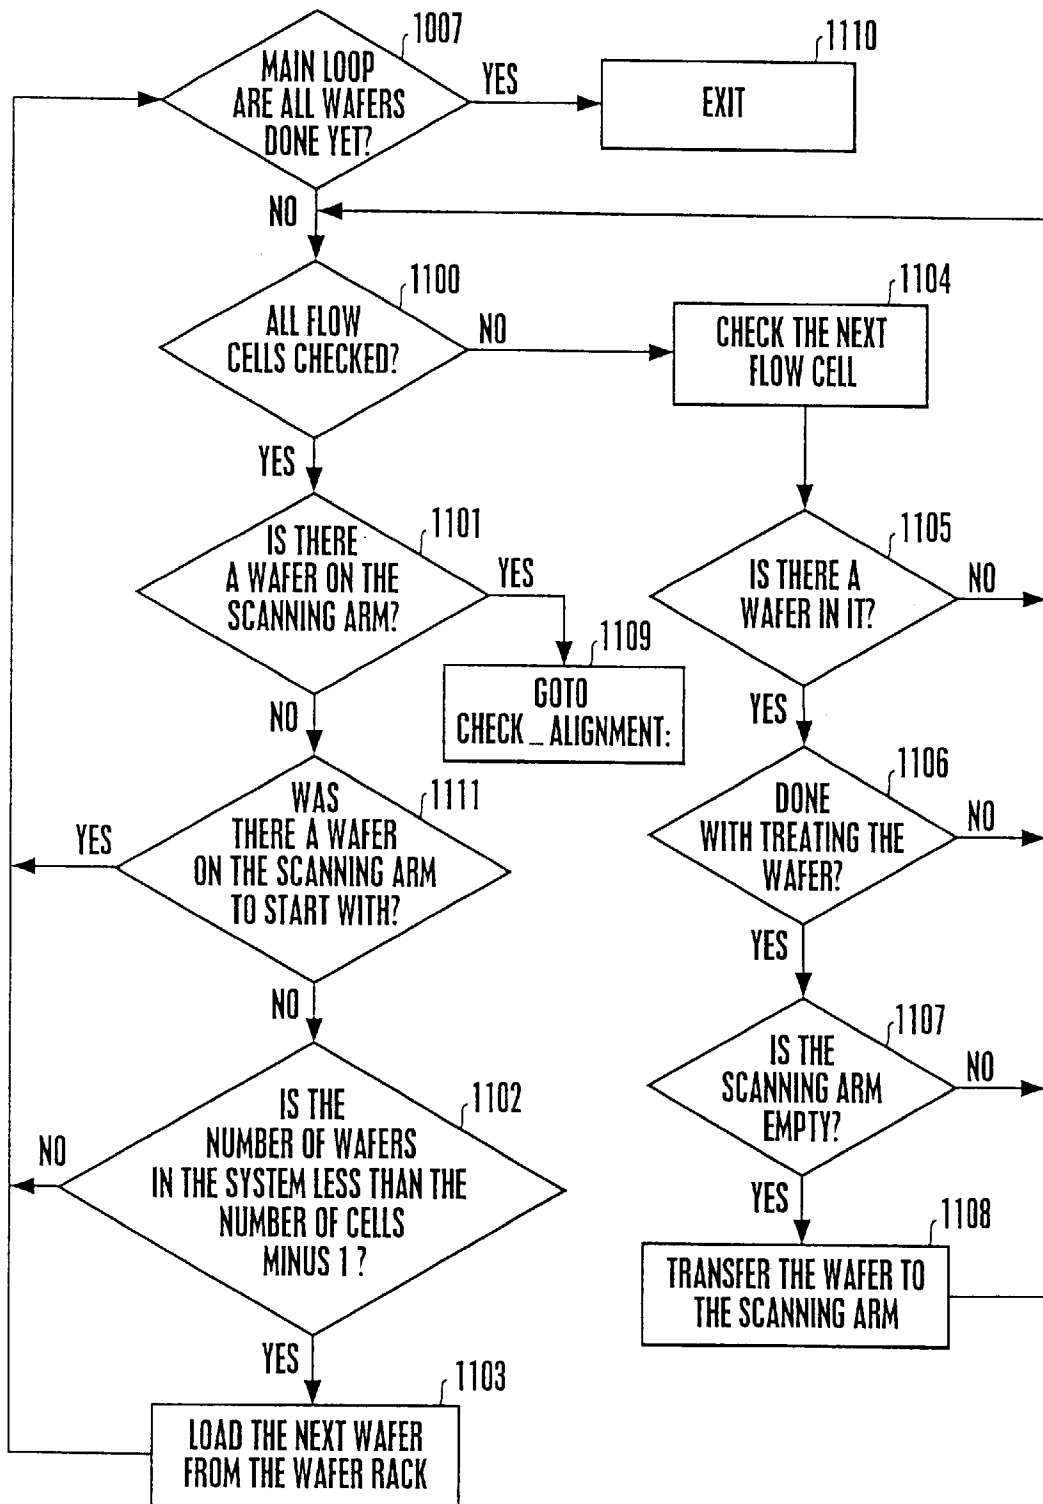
1007
MAIN LOOP ARE ALL WAFERS DONE YET?
YES
1110
EXIT
NO
1100
ALL FLOW CELLS CHECKED?
NO
1104
CHECK THE NEXT FLOW CELL
YES
1101
IS THERE A WAFER ON THE SCANNING ARM?
YES
1109
GOTO CHECK _ ALIGNMENT:
1105
IS THERE A WAFER IN IT?
NO
NO
YES
1111
WAS THERE A WAFER ON THE SCANNING ARM TO START WITH?
YES
1106
DONE WITH TREATING THE WAFER?
NO
YES
NO
1107
IS THE SCANNING ARM EMPTY?
NO
1102
IS THE NUMBER OF WAFERS IN THE SYSTEM LESS THAN THE NUMBER OF CELLS MINUS 1 ?
NO
YES
1108
TRANSFER THE WAFER TO THE SCANNING ARM
YES
1103
LOAD THE NEXT WAFER FROM THE WAFER RACK